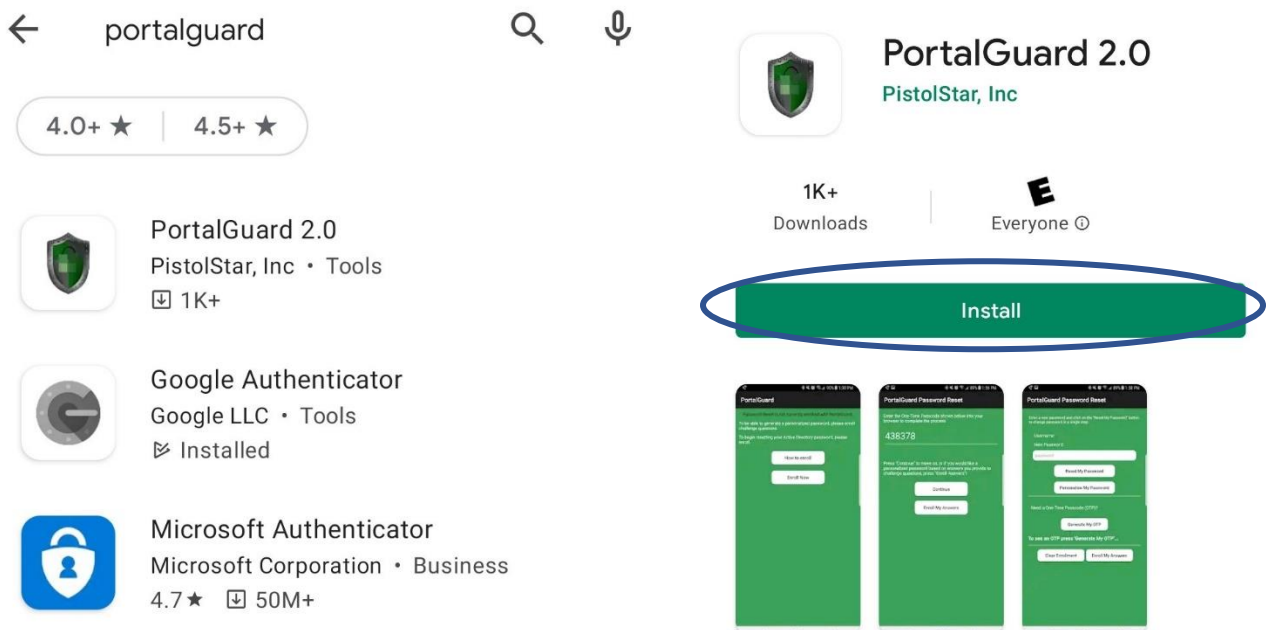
portalguard

4.0+ ★

4.5+ ★

PortalGuard 2.0
PistolStar, Inc • Tools
1K+

Google Authenticator
Google LLC • Tools
Installed

Microsoft Authenticator
Microsoft Corporation • Business
4.7★ 50M+

PortalGuard 2.0
PistolStar, Inc

1K+
Downloads

E
Everyone ⓘ

Install

PortalGuard

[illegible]

How to enroll

Enroll Now

PortalGuard Password Reset

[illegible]

438378

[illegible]

Continue

Enroll My Answers

PortalGuard Password Reset

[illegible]

Reset My Password

Personalize My Password

Generate My OTP

Stop Enrollment

Enroll My Answers